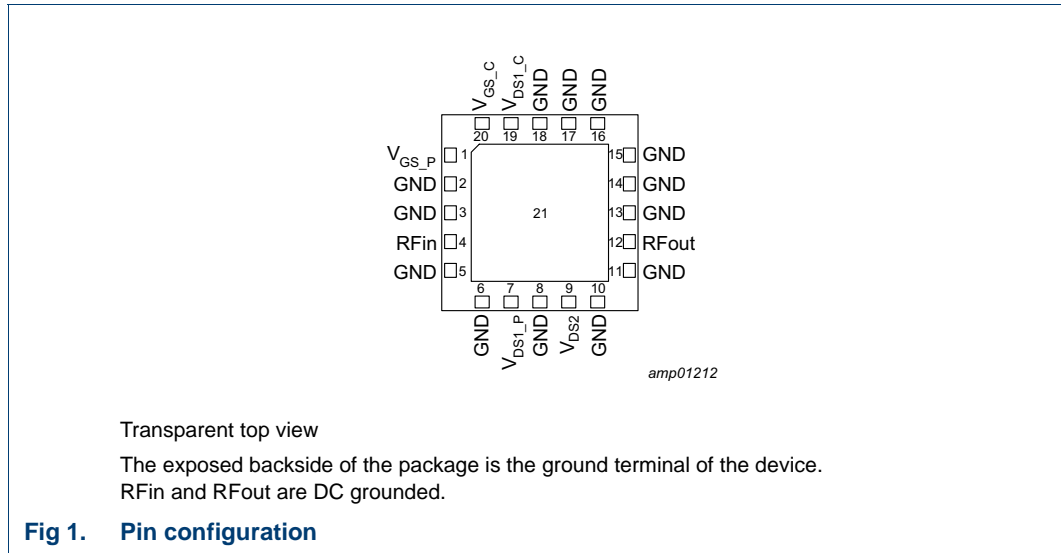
$V_{GS\_C}$ $V_{DS1\_C}$ GND GND GND

20 19 18 17 16

$V_{GS\_P}$ 1
GND 2
GND 3
RFin 4
GND 5

21

15 GND
14 GND
13 GND
12 RFout
11 GND

6 7 8 9 10

GND $V_{DS1\_P}$ GND $V_{DS2}$ GND

amp01212

Transparent top view

The exposed backside of the package is the ground terminal of the device. RFin and RFout are DC grounded.

Fig 1. Pin configuration